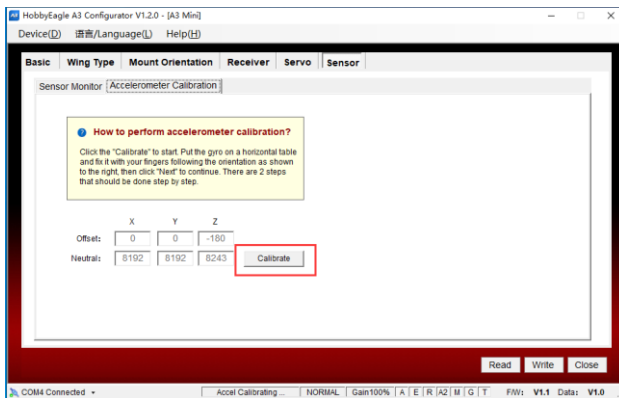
HobbyEagle A3 Configurator V1.2.0 - [A3 Mini]

Device(D) 语言/Language(L) Help(H)

Basic | Wing Type | Mount Orientation | Receiver | Servo | Sensor

Sensor Monitor | Accelerometer Calibration

How to perform accelerometer calibration?

Click the "Calibrate" to start. Put the gyro on a horizontal table and fix it with your fingers following the orientation as shown to the right, then click "Next" to continue. There are 2 steps that should be done step by step.

| | X | Y | Z |
|---|---|---|---|
| Offset: | 0 | 0 | -180 |
| Neutral: | 8192 | 8192 | 8243 |

Calibrate

Read Write Close

COM4 Connected | Accel Calibrating ... | NORMAL | Gain100% | A | E | R | A2 | M | G | T | F/W: V1.1 Data: V1.0